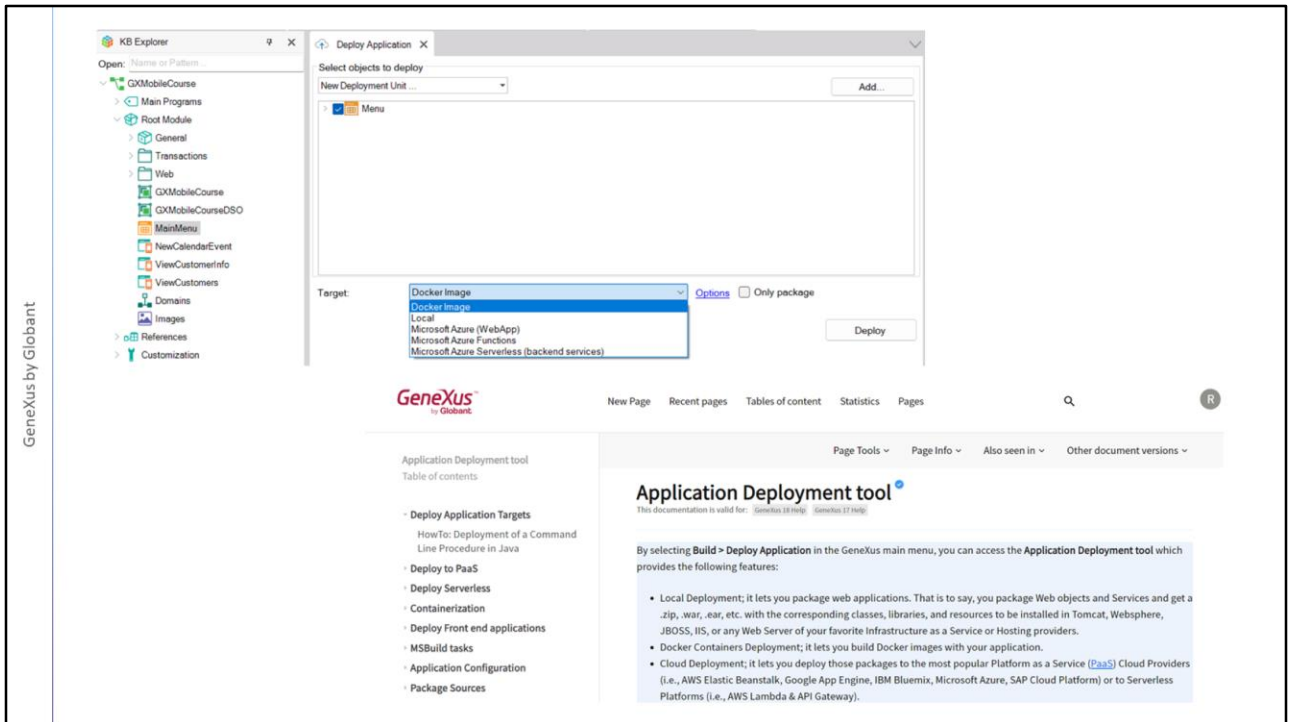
GeneXus by Globant

KB Explorer

Open: Name or Pattern

GXMobileCourse
Main Programs
Root Module
General
Transactions
Web
GXMobileCourse
GXMobileCourseDSO
MainMenu
NewCalendarEvent
ViewCustomerInfo
ViewCustomers
Domains
Images
References
Customization

Deploy Application ×

Select objects to deploy

New Deployment Unit ...

Add...

Menu

Target: Docker Image Options Only package

Docker Image
Local
Microsoft Azure (WebApp)
Microsoft Azure Functions
Microsoft Azure Serverless (backend services)

Deploy

GeneXus by Globant

New Page Recent pages Tables of content Statistics Pages

R

Page Tools Page Info Also seen in Other document versions

Application Deployment tool
Table of contents

Deploy Application Targets
HowTo: Deployment of a Command Line Procedure in Java
Deploy to PaaS
Deploy Serverless
Containerization
Deploy Front end applications
MSBuild tasks
Application Configuration
Package Sources

Application Deployment tool

This documentation is valid for: GeneXus 18 Help GeneXus 17 Help

By selecting **Build > Deploy Application** in the GeneXus main menu, you can access the **Application Deployment tool** which provides the following features:

- Local Deployment; it lets you package web applications. That is to say, you package Web objects and Services and get a .zip, .war, .ear, etc. with the corresponding classes, libraries, and resources to be installed in Tomcat, Websphere, JBOSS, IIS, or any Web Server of your favorite Infrastructure as a Service or Hosting providers.
- Docker Containers Deployment; it lets you build Docker images with your application.
- Cloud Deployment; it lets you deploy those packages to the most popular Platform as a Service (PaaS) Cloud Providers (i.e., AWS Elastic Beanstalk, Google App Engine, IBM Bluemix, Microsoft Azure, SAP Cloud Platform) or to Serverless Platforms (i.e., AWS Lambda & API Gateway).